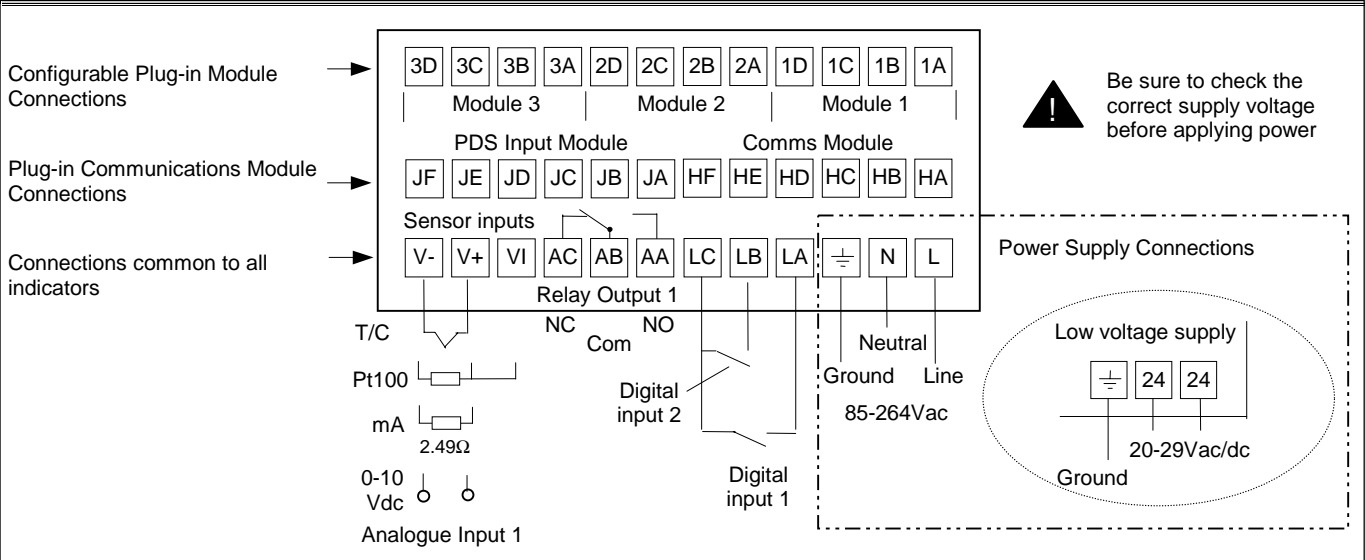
Configurable Plug-in Module Connections

Plug-in Communications Module Connections

Connections common to all indicators

| 3D | 3C | 3B | 3A | 2D | 2C | 2B | 2A | 1D | 1C | 1B | 1A |
|---|---|---|---|---|---|---|---|---|---|---|---|

Module 3 Module 2 Module 1

PDS Input Module Comms Module

| JF | JE | JD | JC | JB | JA | HF | HE | HD | HC | HB | HA |
|---|---|---|---|---|---|---|---|---|---|---|---|

Sensor inputs

| V- | V+ | VI | AC | AB | AA | LC | LB | LA | $\perp$ | N | L |
|---|---|---|---|---|---|---|---|---|---|---|---|

Relay Output 1

!

Be sure to check the correct supply voltage before applying power

Power Supply Connections

T/C

Pt100

mA

2.49Ω

0-10 Vdc

Analogue Input 1

NC

Com

NO

Digital input 2

Digital input 1

Ground

Neutral

Line

85-264Vac

Low voltage supply

| $\perp$ | 24 | 24 |
|---|---|---|

20-29Vac/dc

Ground